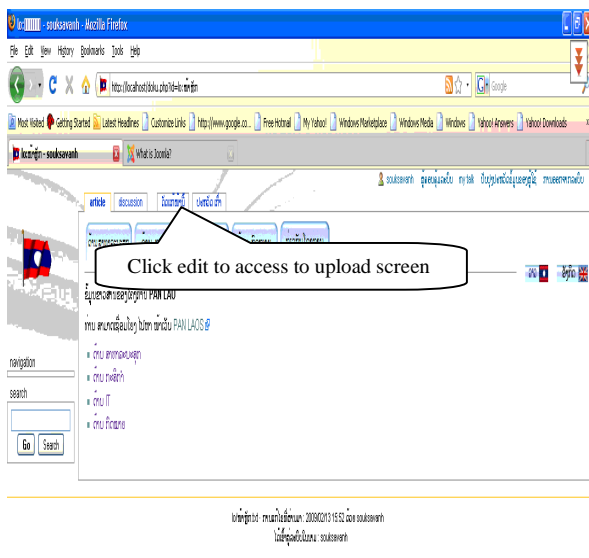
lo:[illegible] - souksavanh - Mozilla Firefox

File Edit View History Bookmarks Tools Help

http://localhost/doku.php?id=lo:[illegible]

Google

Most Visited Getting Started Latest Headlines Customize Links http://www.google.co... Free Hotmail My Yahoo! Windows Marketplace Windows Media Windows Yahoo! Answers Yahoo! Downloads

lo:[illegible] - souksavanh

What is Joomla?

souksavanh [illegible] my talk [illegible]

article discussion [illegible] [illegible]

Click edit to access to upload screen

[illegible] PAN LAO

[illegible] PAN LAOS

navigation

search

Go Search

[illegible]

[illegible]

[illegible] IT

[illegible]

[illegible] 2009/02/13 15:52 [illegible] souksavanh

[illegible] : souksavanh